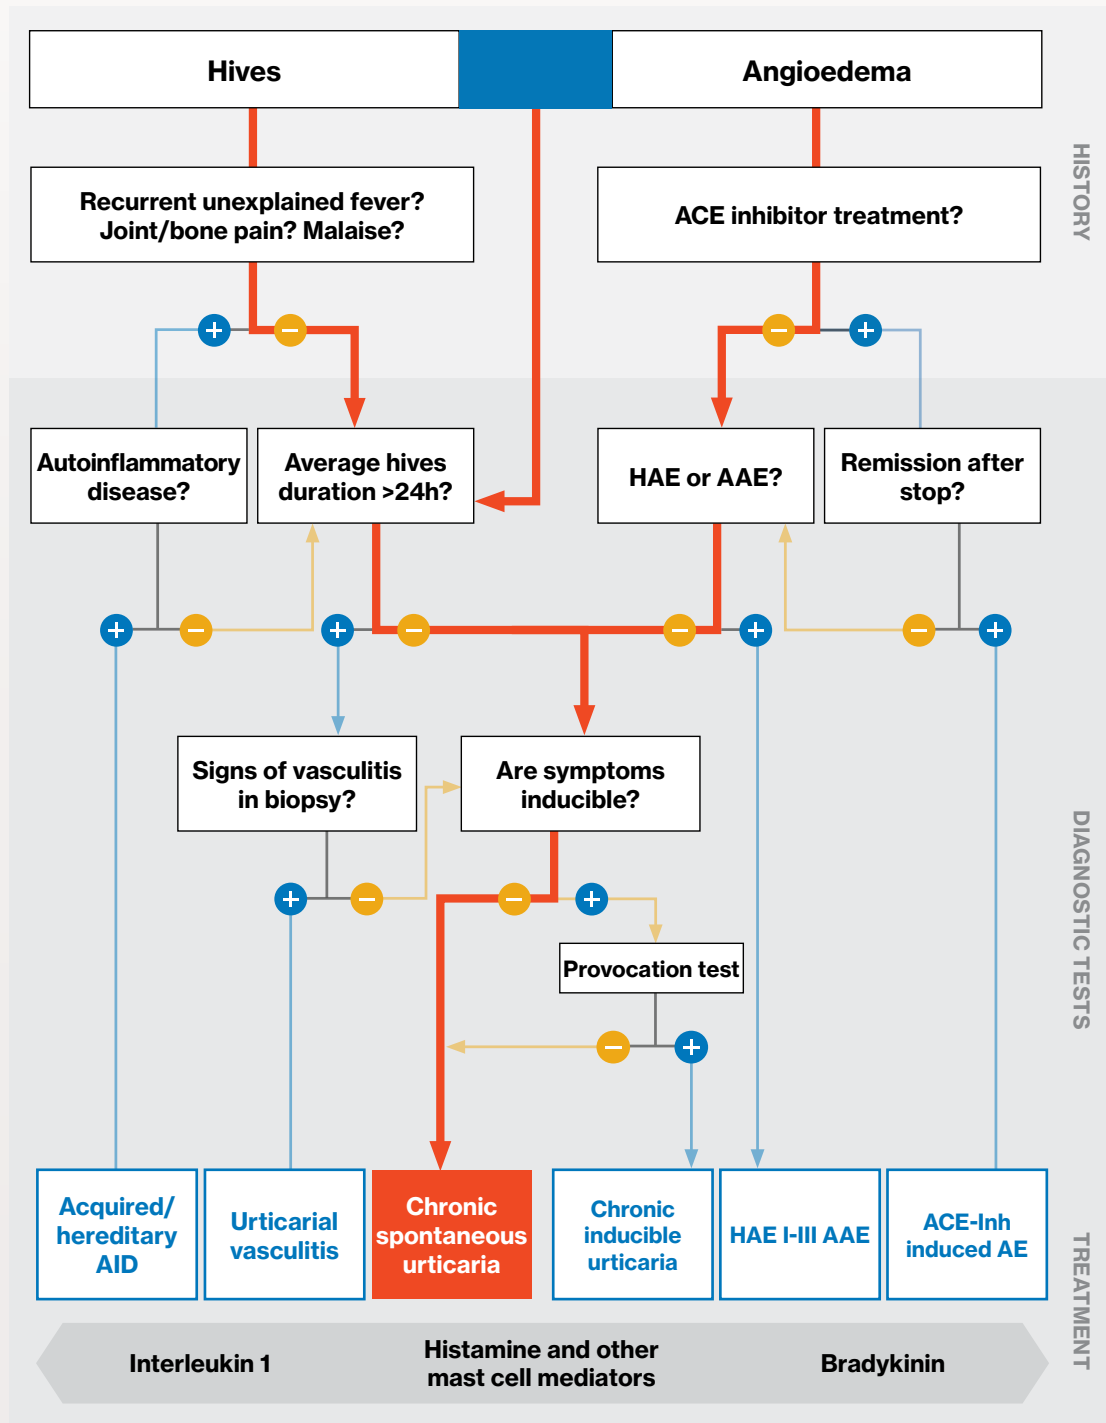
Hives

Angioedema

HISTORY

Recurrent unexplained fever? Joint/bone pain? Malaise?

ACE inhibitor treatment?

+ −

− +

Autoinflammatory disease?

Average hives duration >24h?

HAE or AAE?

Remission after stop?

DIAGNOSTIC TESTS

+ − + − − + − +

Signs of vasculitis in biopsy?

Are symptoms inducible?

+ − − +

Provocation test

− +

Acquired/ hereditary AID

Urticarial vasculitis

Chronic spontaneous urticaria

Chronic inducible urticaria

HAE I-III AAE

ACE-Inh induced AE

TREATMENT

Interleukin 1

Histamine and other mast cell mediators

Bradykinin